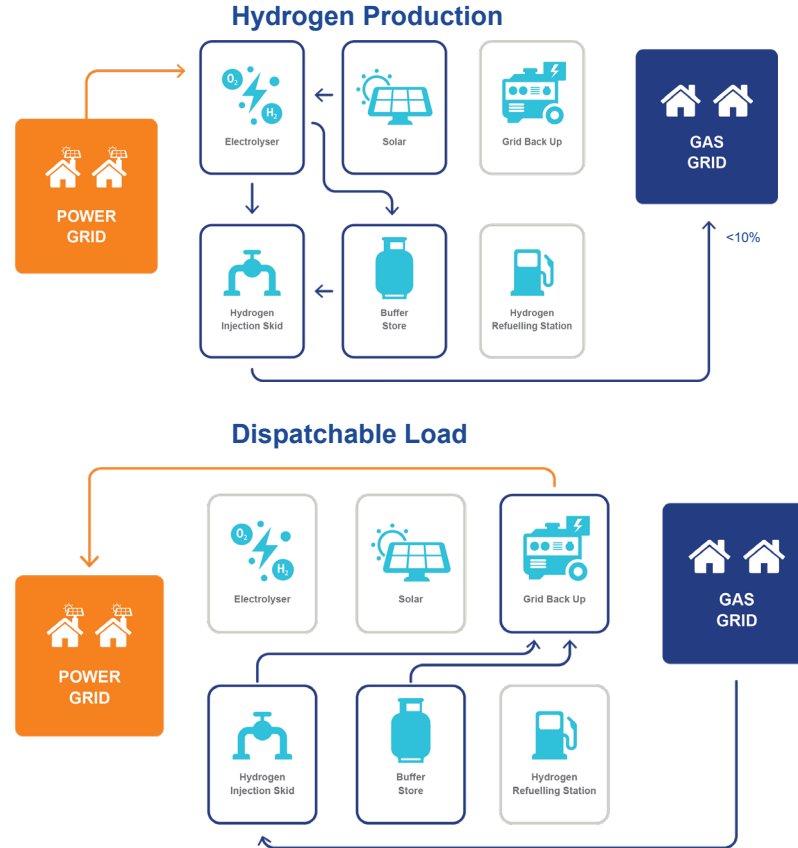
Hydrogen Production

POWER GRID

$O_2$ $H_2$ Electrolyser

Solar

Grid Back Up

GAS GRID

<10%

Hydrogen Injection Skid

Buffer Store

Hydrogen Refuelling Station

Dispatchable Load

POWER GRID

$O_2$ $H_2$ Electrolyser

Solar

Grid Back Up

GAS GRID

Hydrogen Injection Skid

Buffer Store

Hydrogen Refuelling Station